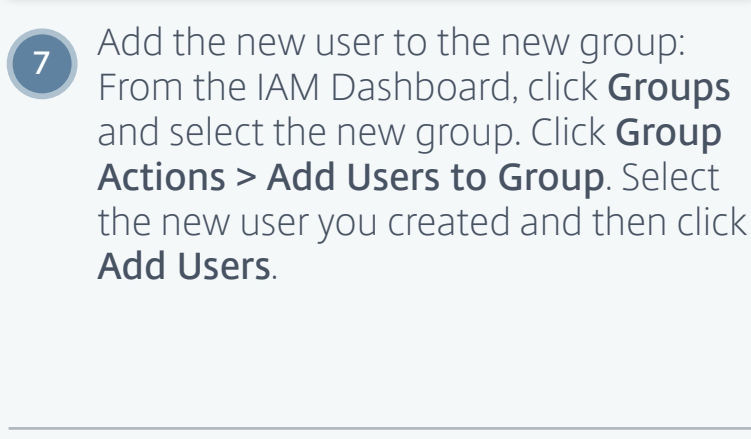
7

Add the new user to the new group: From the IAM Dashboard, click Groups and select the new group. Click Group Actions > Add Users to Group. Select the new user you created and then click Add Users.